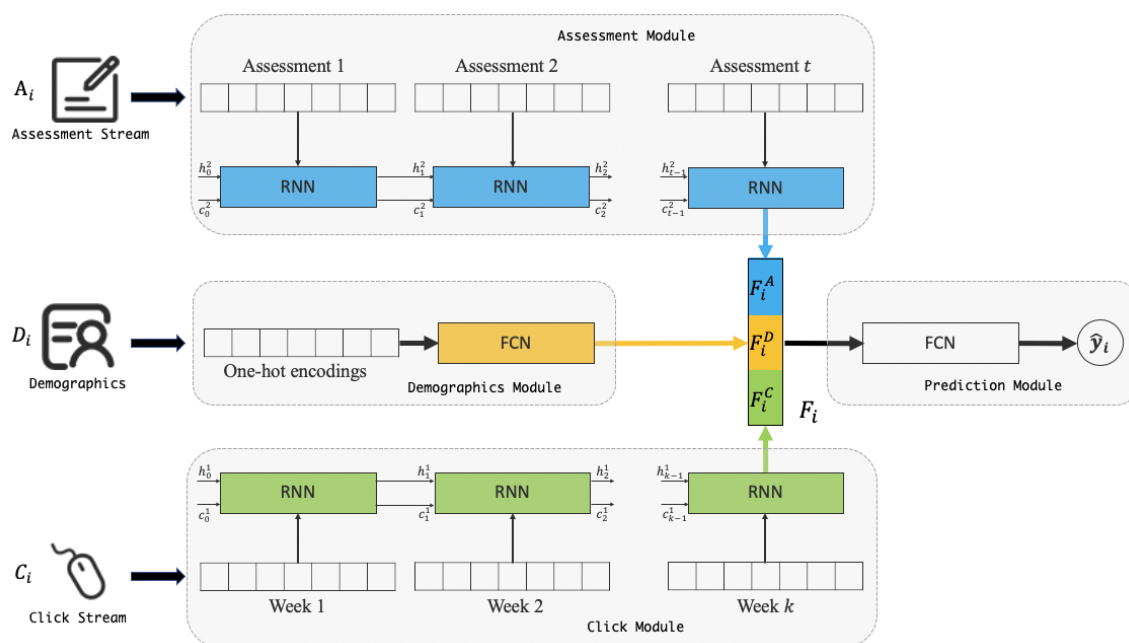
Assessment Module

$A_i$

Assessment Stream

Assessment 1

Assessment 2

Assessment $t$

$h_0^2$ RNN $h_1^2$ RNN $h_2^2$ $h_{t-1}^2$ RNN

$c_0^2$ $c_1^2$ $c_2^2$ $c_{t-1}^2$

$D_i$

Demographics

One-hot encodings

FCN

Demographics Module

$F_i^A$

$F_i^D$

$F_i^C$

$F_i$

FCN

$\hat{y}_i$

Prediction Module

$h_0^1$ RNN $h_1^1$ RNN $h_2^1$ $h_{k-1}^1$ RNN

$c_0^1$ $c_1^1$ $c_2^1$ $c_{k-1}^1$

$C_i$

Click Stream

Week 1

Week 2

Week $k$

Click Module